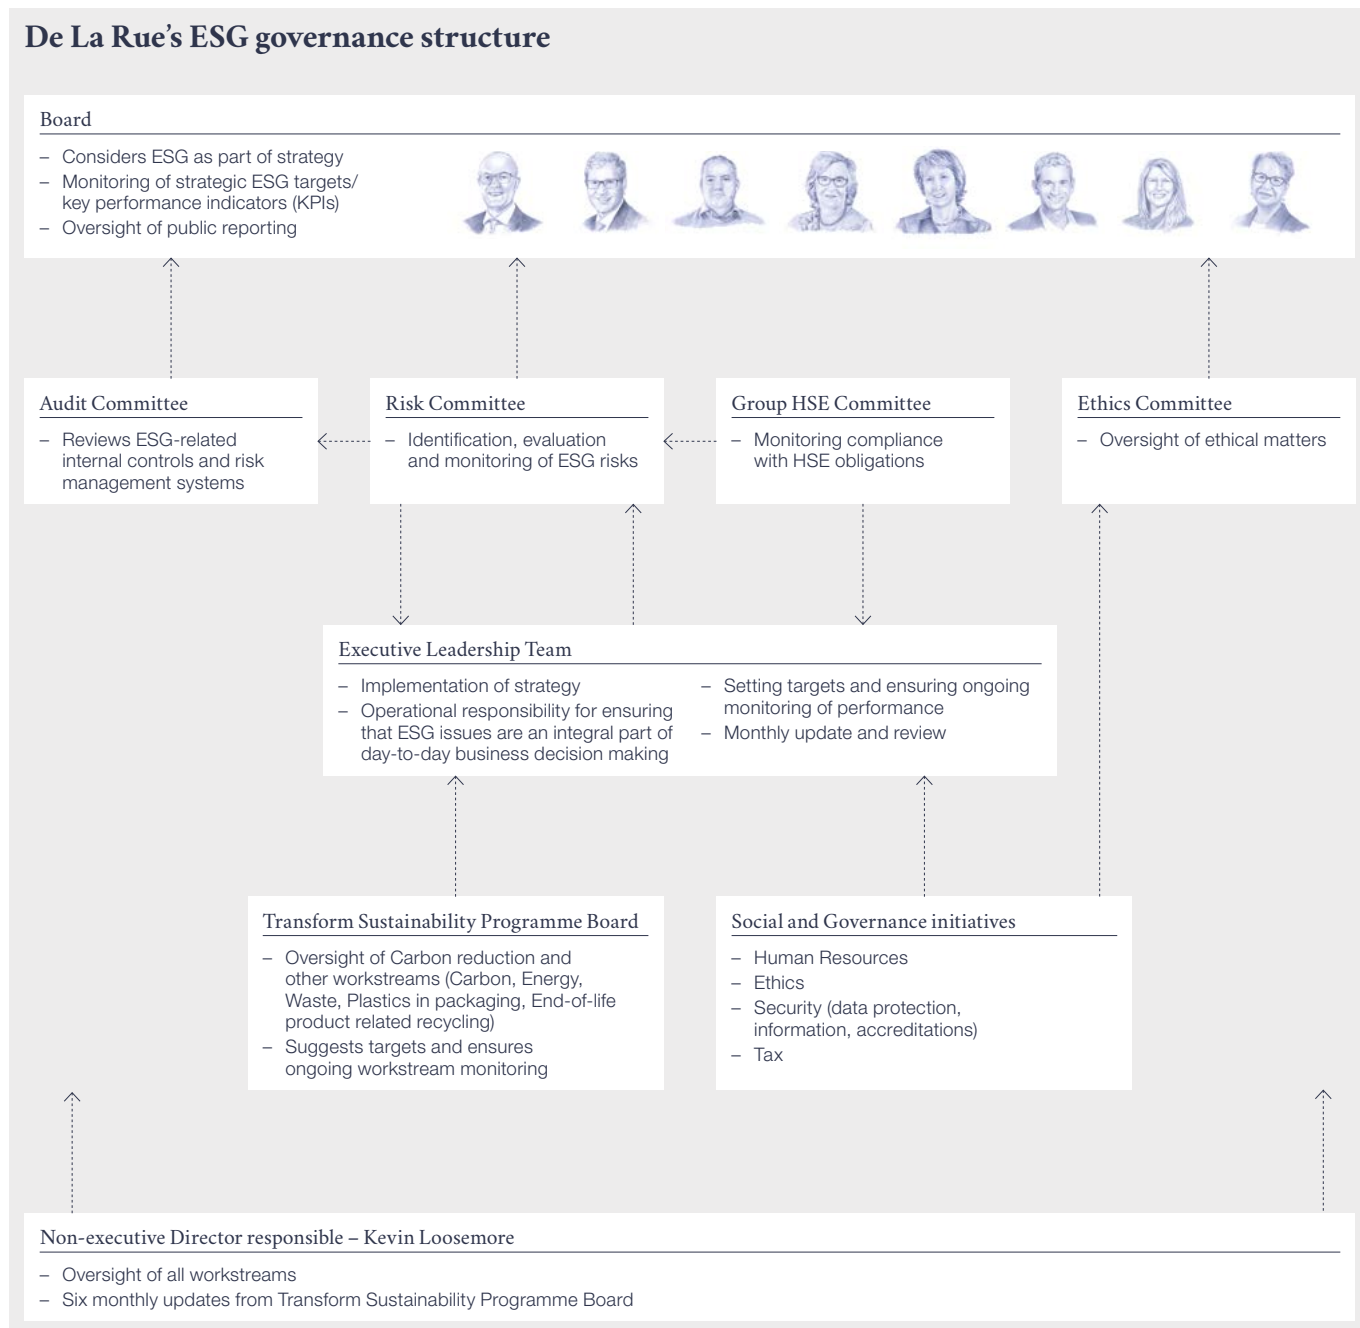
De La Rue's ESG governance structure

Board

– Considers ESG as part of strategy
– Monitoring of strategic ESG targets/ key performance indicators (KPIs)
– Oversight of public reporting

Audit Committee

– Reviews ESG-related internal controls and risk management systems

Risk Committee

– Identification, evaluation and monitoring of ESG risks

Group HSE Committee

– Monitoring compliance with HSE obligations

Ethics Committee

– Oversight of ethical matters

Executive Leadership Team

– Implementation of strategy
– Operational responsibility for ensuring that ESG issues are an integral part of day-to-day business decision making
– Setting targets and ensuring ongoing monitoring of performance
– Monthly update and review

Transform Sustainability Programme Board

– Oversight of Carbon reduction and other workstreams (Carbon, Energy, Waste, Plastics in packaging, End-of-life product related recycling)
– Suggests targets and ensures ongoing workstream monitoring

Social and Governance initiatives

– Human Resources
– Ethics
– Security (data protection, information, accreditations)
– Tax

Non-executive Director responsible – Kevin Loosemore

– Oversight of all workstreams
– Six monthly updates from Transform Sustainability Programme Board